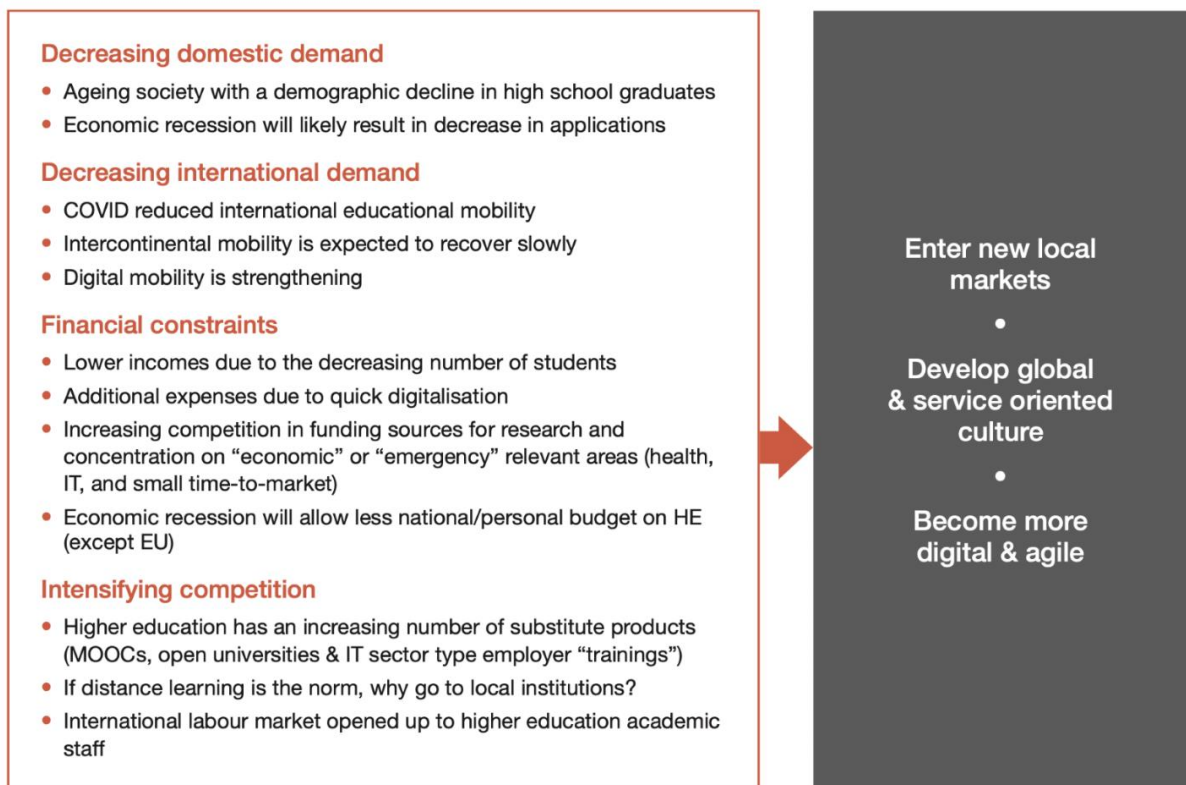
Decreasing domestic demand

- Ageing society with a demographic decline in high school graduates
- Economic recession will likely result in decrease in applications

Decreasing international demand

- COVID reduced international educational mobility
- Intercontinental mobility is expected to recover slowly
- Digital mobility is strengthening

Financial constraints

- Lower incomes due to the decreasing number of students
- Additional expenses due to quick digitalisation
- Increasing competition in funding sources for research and concentration on "economic" or "emergency" relevant areas (health, IT, and small time-to-market)
- Economic recession will allow less national/personal budget on HE (except EU)

Intensifying competition

- Higher education has an increasing number of substitute products (MOOCs, open universities & IT sector type employer "trainings")
- If distance learning is the norm, why go to local institutions?
- International labour market opened up to higher education academic staff

Enter new local markets

•

Develop global & service oriented culture

•

Become more digital & agile